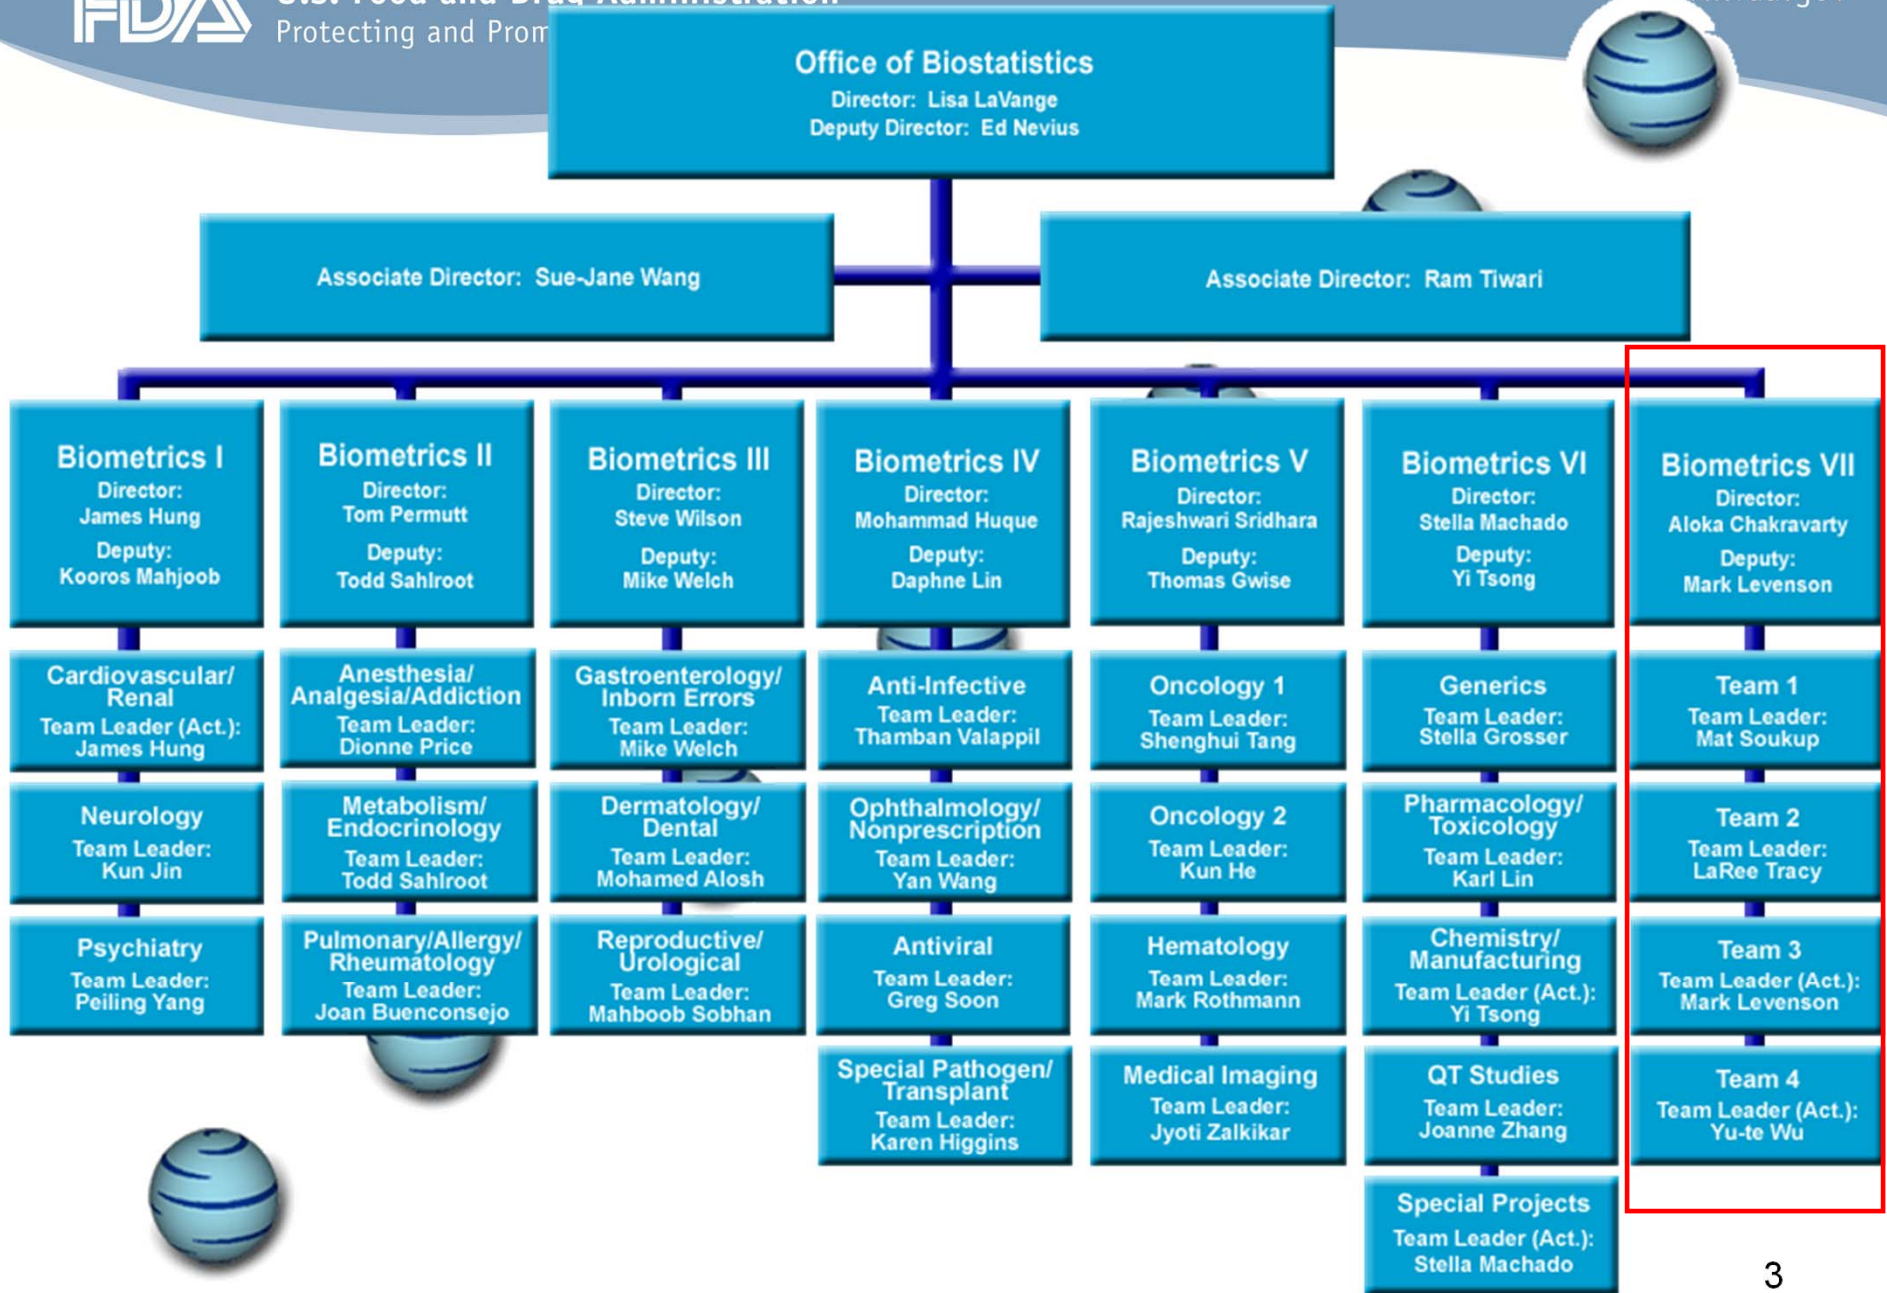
FDA

Protecting and Prom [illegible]

Office of Biostatistics
Director: Lisa LaVange
Deputy Director: Ed Nevius

Associate Director: Sue-Jane Wang

Associate Director: Ram Tiwari

Biometrics I
Director: James Hung
Deputy: Kooros Mahjoob

Cardiovascular/ Renal
Team Leader (Act.): James Hung

Neurology
Team Leader: Kun Jin

Psychiatry
Team Leader: Peiling Yang

Biometrics II
Director: Tom Permutt
Deputy: Todd Sahlroot

Anesthesia/ Analgesia/Addiction
Team Leader: Dionne Price

Metabolism/ Endocrinology
Team Leader: Todd Sahlroot

Pulmonary/Allergy/ Rheumatology
Team Leader: Joan Buenconsejo

Biometrics III
Director: Steve Wilson
Deputy: Mike Welch

Gastroenterology/ Inborn Errors
Team Leader: Mike Welch

Dermatology/ Dental
Team Leader: Mohamed Alosh

Reproductive/ Urological
Team Leader: Mahboob Sobhan

Biometrics IV
Director: Mohammad Huque
Deputy: Daphne Lin

Anti-Infective
Team Leader: Thamban Valappil

Ophthalmology/ Nonprescription
Team Leader: Yan Wang

Antiviral
Team Leader: Greg Soon

Special Pathogen/ Transplant
Team Leader: Karen Higgins

Biometrics V
Director: Rajeshwari Sridhara
Deputy: Thomas Gwise

Oncology 1
Team Leader: Shenghui Tang

Oncology 2
Team Leader: Kun He

Hematology
Team Leader: Mark Rothmann

Medical Imaging
Team Leader: Jyoti Zalkikar

Biometrics VI
Director: Stella Machado
Deputy: Yi Tsong

Generics
Team Leader: Stella Grosser

Pharmacology/ Toxicology
Team Leader: Karl Lin

Chemistry/ Manufacturing
Team Leader (Act.): Yi Tsong

QT Studies
Team Leader: Joanne Zhang

Special Projects
Team Leader (Act.): Stella Machado

Biometrics VII
Director: Aloka Chakravarty
Deputy: Mark Levenson

Team 1
Team Leader: Mat Soukup

Team 2
Team Leader: LaRee Tracy

Team 3
Team Leader (Act.): Mark Levenson

Team 4
Team Leader (Act.): Yu-te Wu

3